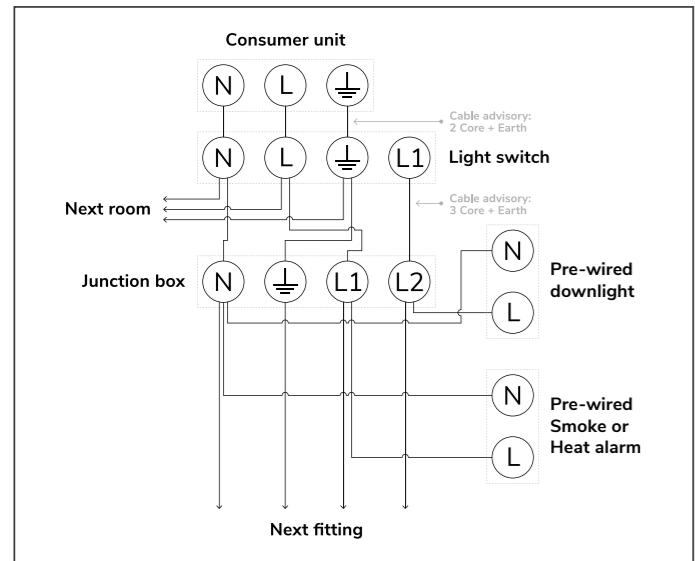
Consumer unit

N L ⏚

Cable advisory:
2 Core + Earth

N L ⏚ L1 Light switch

Next room

Cable advisory:
3 Core + Earth

Junction box N ⏚ L1 L2

N
L
Pre-wired downlight

N
L
Pre-wired Smoke or Heat alarm

Next fitting